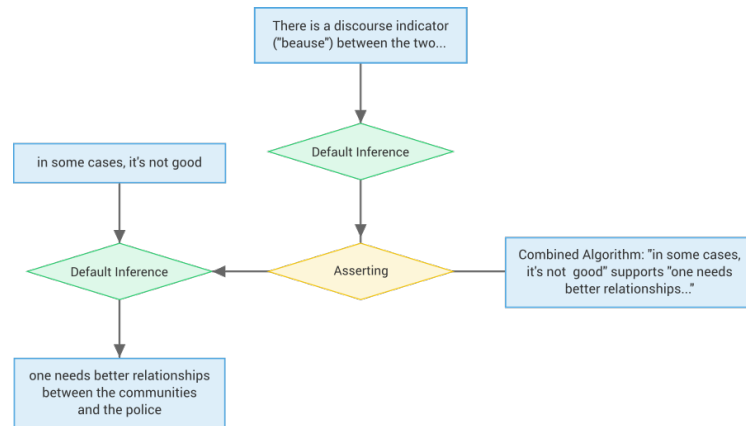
There is a discourse indicator ("beause") between the two...

Default Inference

in some cases, it's not good

Default Inference

Asserting

Combined Algorithm: "in some cases, it's not good" supports "one needs better relationships..."

one needs better relationships between the communities and the police